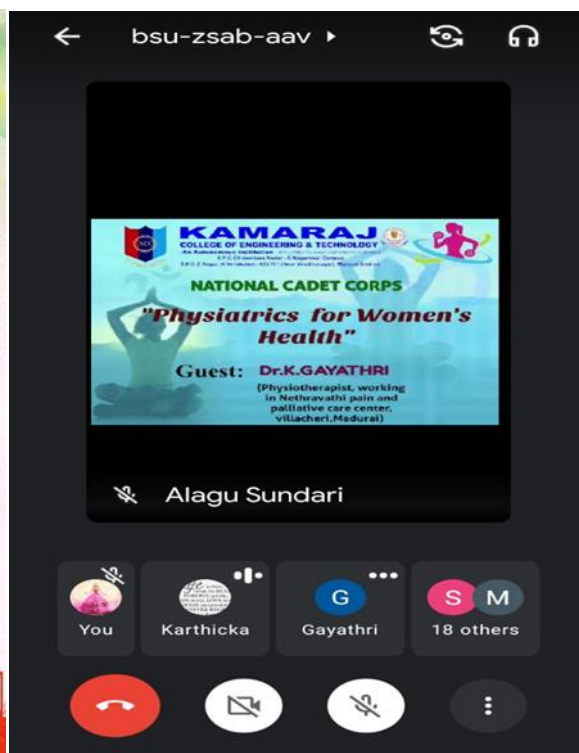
bsu-zsab-aav ▸

KAMARAJ
COLLEGE OF ENGINEERING & TECHNOLOGY
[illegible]

NATIONAL CADET CORPS

"Physiatrics for Women's Health"

Guest: Dr.K.GAYATHRI
(Physiotherapist, working in Nethravathi pain and palliative care center, villacheri,Madurai)

Alagu Sundari

You

Karthicka

G
Gayathri

S M
18 others